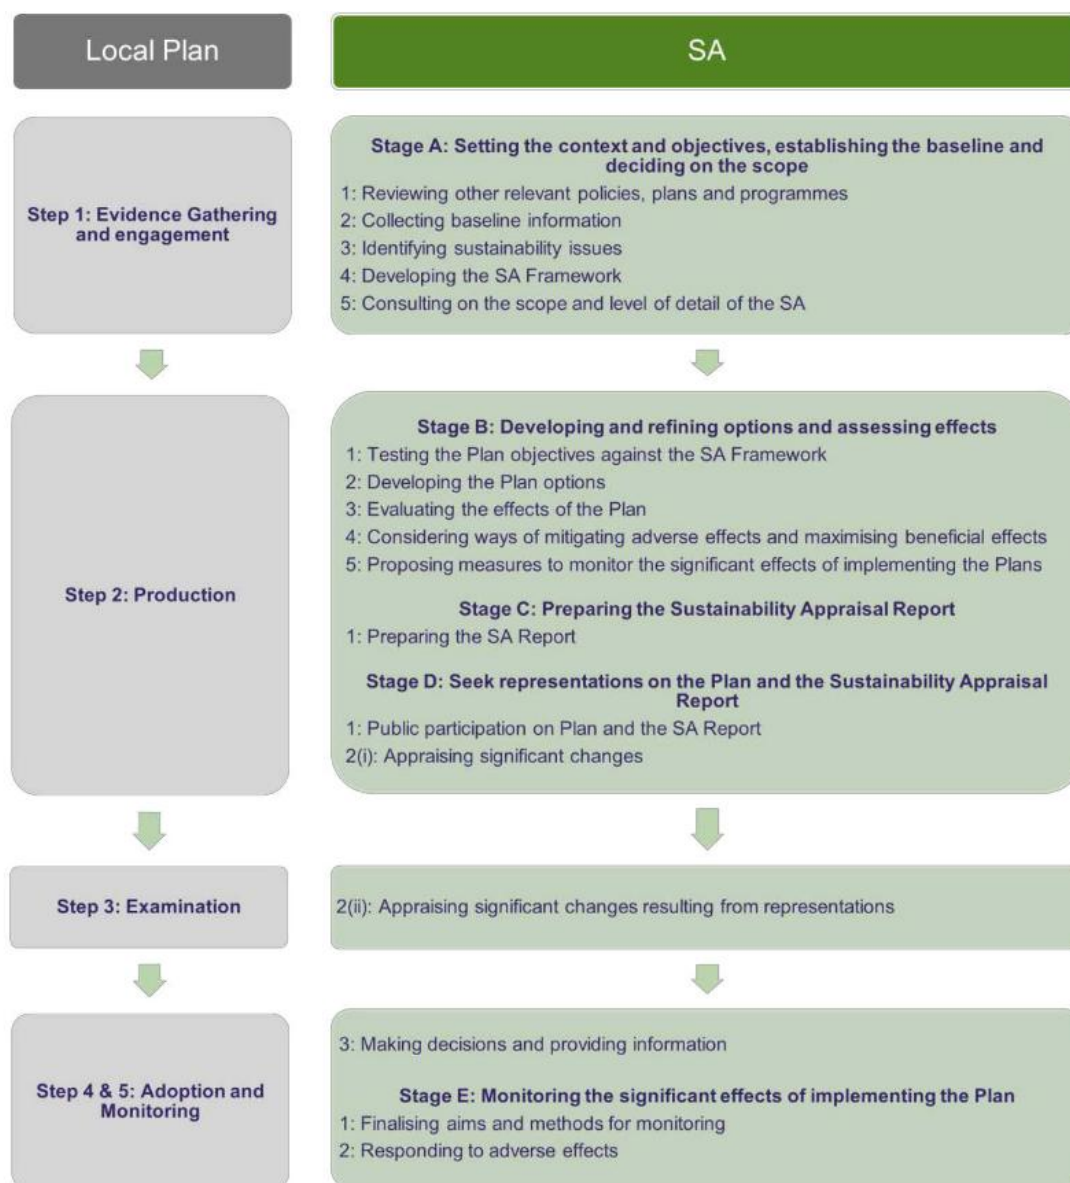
Local Plan

SA

Step 1: Evidence Gathering and engagement

Stage A: Setting the context and objectives, establishing the baseline and deciding on the scope

1: Reviewing other relevant policies, plans and programmes
2: Collecting baseline information
3: Identifying sustainability issues
4: Developing the SA Framework
5: Consulting on the scope and level of detail of the SA

Step 2: Production

Stage B: Developing and refining options and assessing effects

1: Testing the Plan objectives against the SA Framework
2: Developing the Plan options
3: Evaluating the effects of the Plan
4: Considering ways of mitigating adverse effects and maximising beneficial effects
5: Proposing measures to monitor the significant effects of implementing the Plans

Stage C: Preparing the Sustainability Appraisal Report

1: Preparing the SA Report

Stage D: Seek representations on the Plan and the Sustainability Appraisal Report

1: Public participation on Plan and the SA Report
2(i): Appraising significant changes

Step 3: Examination

2(ii): Appraising significant changes resulting from representations

Step 4 & 5: Adoption and Monitoring

3: Making decisions and providing information

Stage E: Monitoring the significant effects of implementing the Plan

1: Finalising aims and methods for monitoring
2: Responding to adverse effects